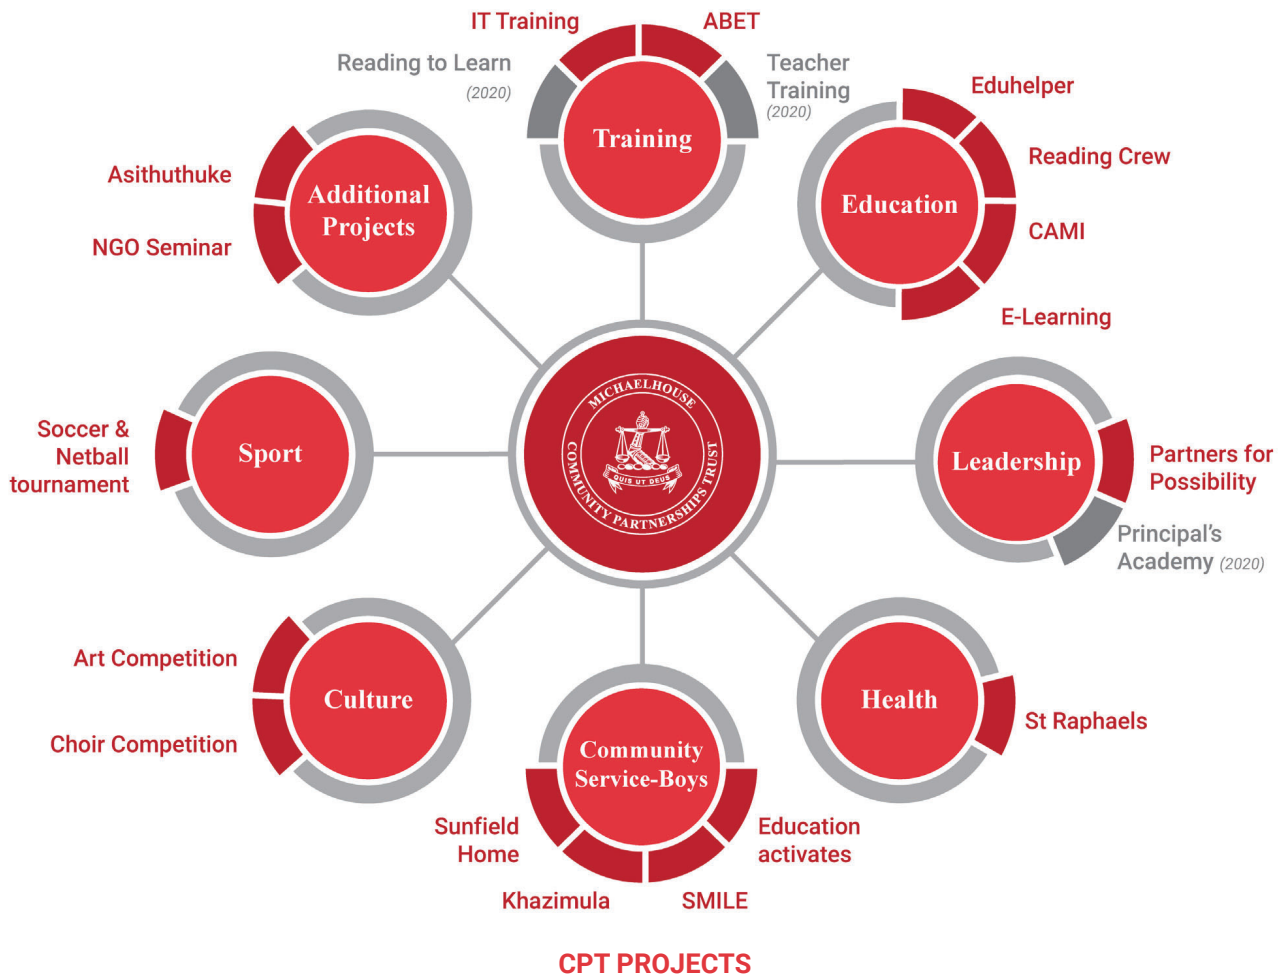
IT Training

ABET

Reading to Learn (2020)

Teacher Training (2020)

Training

Eduhelper

Reading Crew

CAMI

E-Learning

Education

Asithuthuke

NGO Seminar

Additional Projects

MICHAELHOUSE COMMUNITY PARTNERSHIPS TRUST

QUIS UT DEUS

Soccer & Netball tournament

Sport

Leadership

Partners for Possibility

Principal's Academy (2020)

Art Competition

Choir Competition

Culture

Health

St Raphaels

Community Service-Boys

Sunfield Home

Education activates

Khazimula

SMILE

CPT PROJECTS